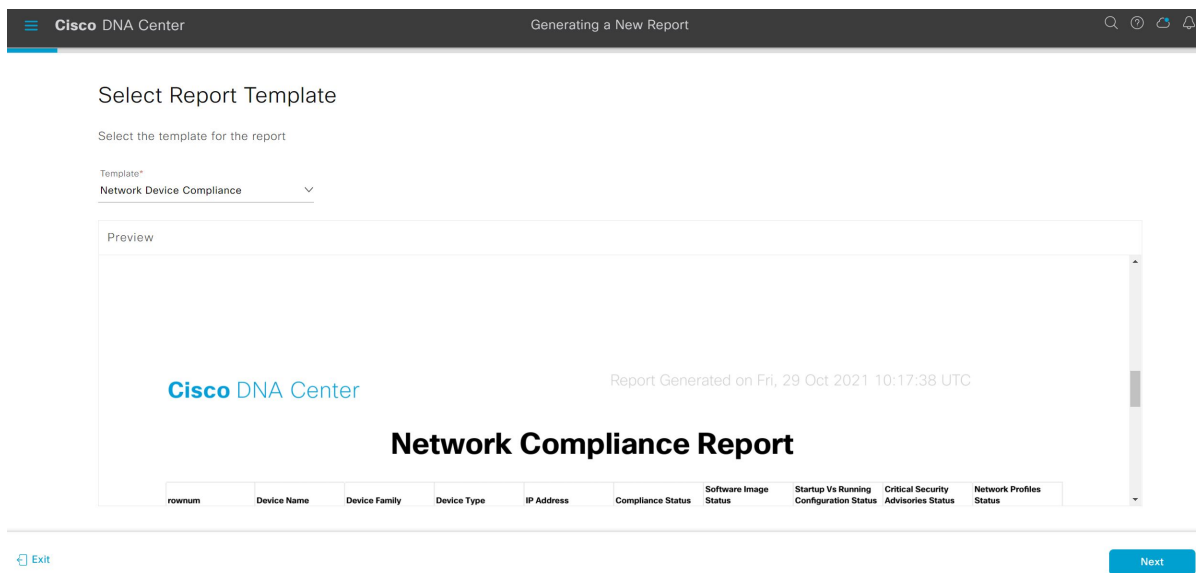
Cisco DNA Center

Generating a New Report

Select Report Template

Select the template for the report

Template*
Network Device Compliance

Preview

Cisco DNA Center

Report Generated on Fri, 29 Oct 2021 10:17:38 UTC

Network Compliance Report

| rownum | Device Name | Device Family | Device Type | IP Address | Compliance Status | Software Image Status | Startup Vs Running Configuration Status | Critical Security Advisories Status | Network Profiles Status |
|---|---|---|---|---|---|---|---|---|---|

Exit

Next